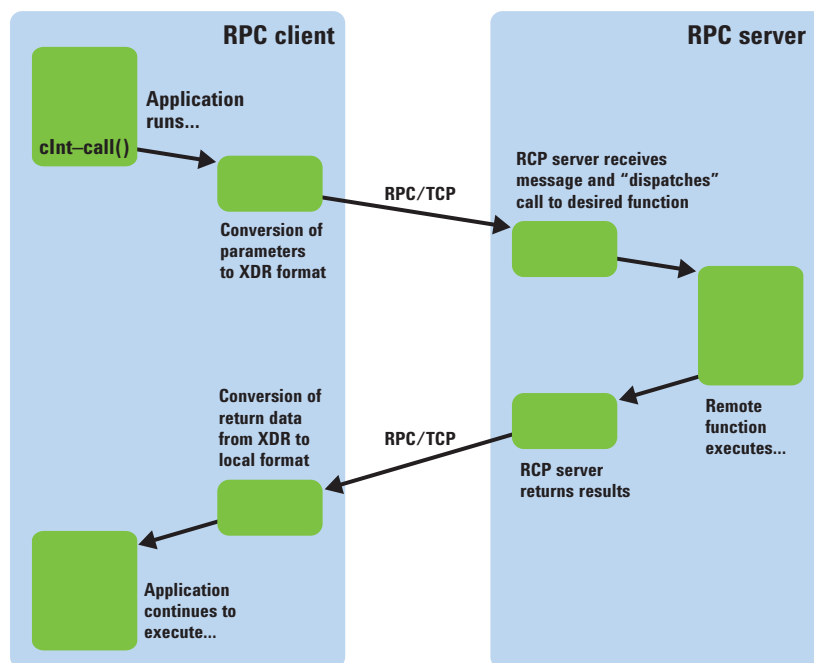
RPC client

RPC server

Application runs...

clnt–call()

Conversion of parameters to XDR format

RPC/TCP

RCP server receives message and “dispatches” call to desired function

Remote function executes...

RCP server returns results

RPC/TCP

Conversion of return data from XDR to local format

Application continues to execute...